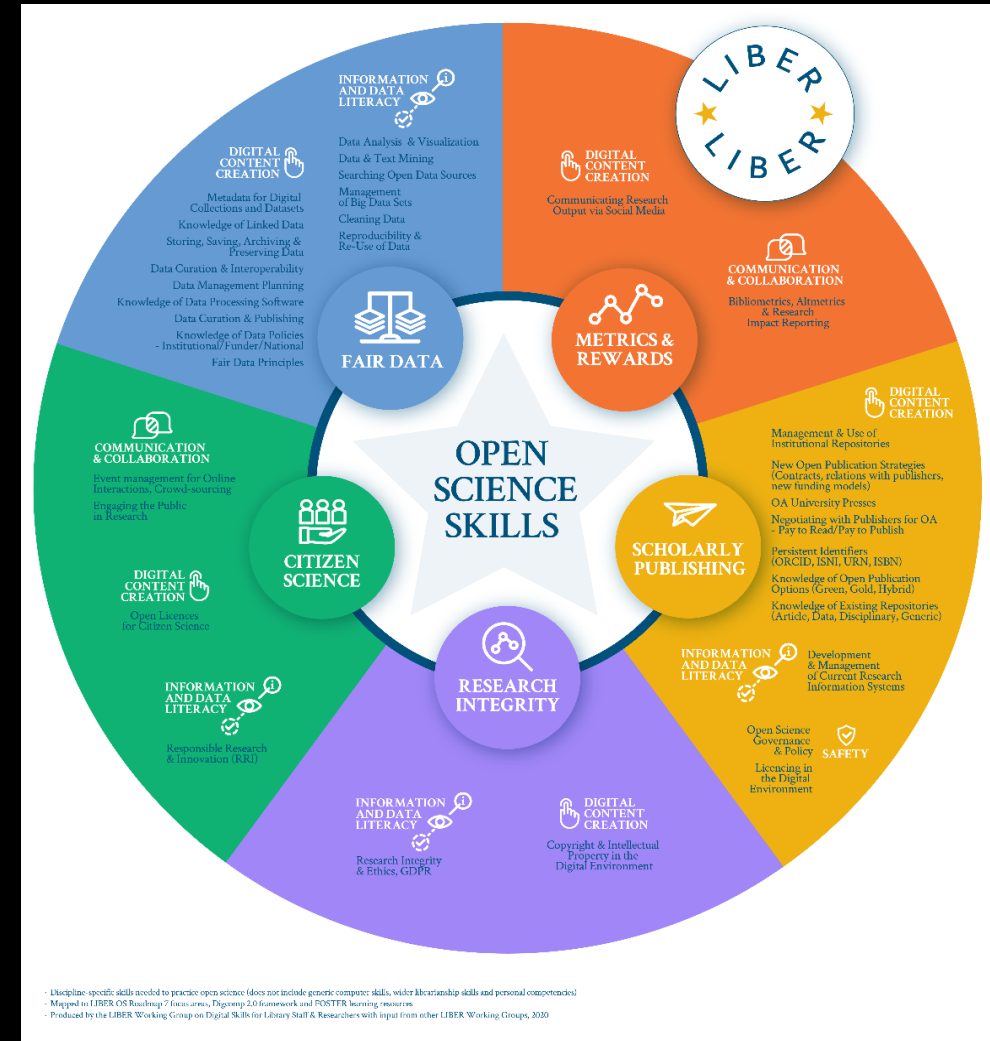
LIBER
LIBER

INFORMATION AND DATA LITERACY

Data Analysis & Visualization
Data & Text Mining
Searching Open Data Sources
Management of Big Data Sets
Cleaning Data
Reproducibility & Re-Use of Data

DIGITAL CONTENT CREATION

Metadata for Digital Collections and Datasets
Knowledge of Linked Data
Storing, Saving, Archiving & Preserving Data
Data Curation & Interoperability
Data Management Planning
Knowledge of Data Processing Software
Data Curation & Publishing
Knowledge of Data Policies - Institutional/Funder/National
Fair Data Principles

FAIR DATA

DIGITAL CONTENT CREATION

Communicating Research Output via Social Media

COMMUNICATION & COLLABORATION

Bibliometrics, Altmetrics & Research Impact Reporting

METRICS & REWARDS

DIGITAL CONTENT CREATION

Management & Use of Institutional Repositories
New Open Publication Strategies (Contracts, relations with publishers, new funding models)
OA University Presses
Negotiating with Publishers for OA - Pay to Read/Pay to Publish
Persistent Identifiers (ORCID, ISNI, URN, ISBN)
Knowledge of Open Publication Options (Green, Gold, Hybrid)
Knowledge of Existing Repositories (Article, Data, Disciplinary, Generic)

SCHOLARLY PUBLISHING

INFORMATION AND DATA LITERACY

Development & Management of Current Research Information Systems

Open Science Governance & Policy
Licencing in the Digital Environment

SAFETY

OPEN SCIENCE SKILLS

COMMUNICATION & COLLABORATION

Event management for Online Interactions, Crowd-sourcing
Engaging the Public in Research

CITIZEN SCIENCE

DIGITAL CONTENT CREATION

Open Licences for Citizen Science

INFORMATION AND DATA LITERACY

Responsible Research & Innovation (RRI)

RESEARCH INTEGRITY

INFORMATION AND DATA LITERACY

Research Integrity & Ethics, GDPR

DIGITAL CONTENT CREATION

Copyright & Intellectual Property in the Digital Environment

- Discipline-specific skills needed to practice open science (does not include generic computer skills, wider librarianship skills and personal competencies)
- Mapped to LIBER OS Roadmap 7 focus areas, Digcomp 2.0 framework and FOSTER learning resources
- Produced by the LIBER Working Group on Digital Skills for Library Staff & Researchers with input from other LIBER Working Groups, 2020